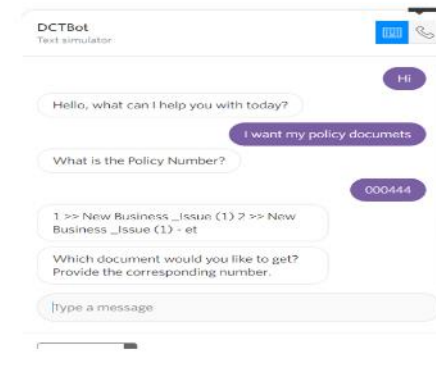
DCTBot
Text simulator

Hi

Hello, what can I help you with today?

I want my policy documets

What is the Policy Number?

000444

1 >> New Business _Issue (1) 2 >> New Business _Issue (1) - et

Which document would you like to get? Provide the corresponding number.

Type a message